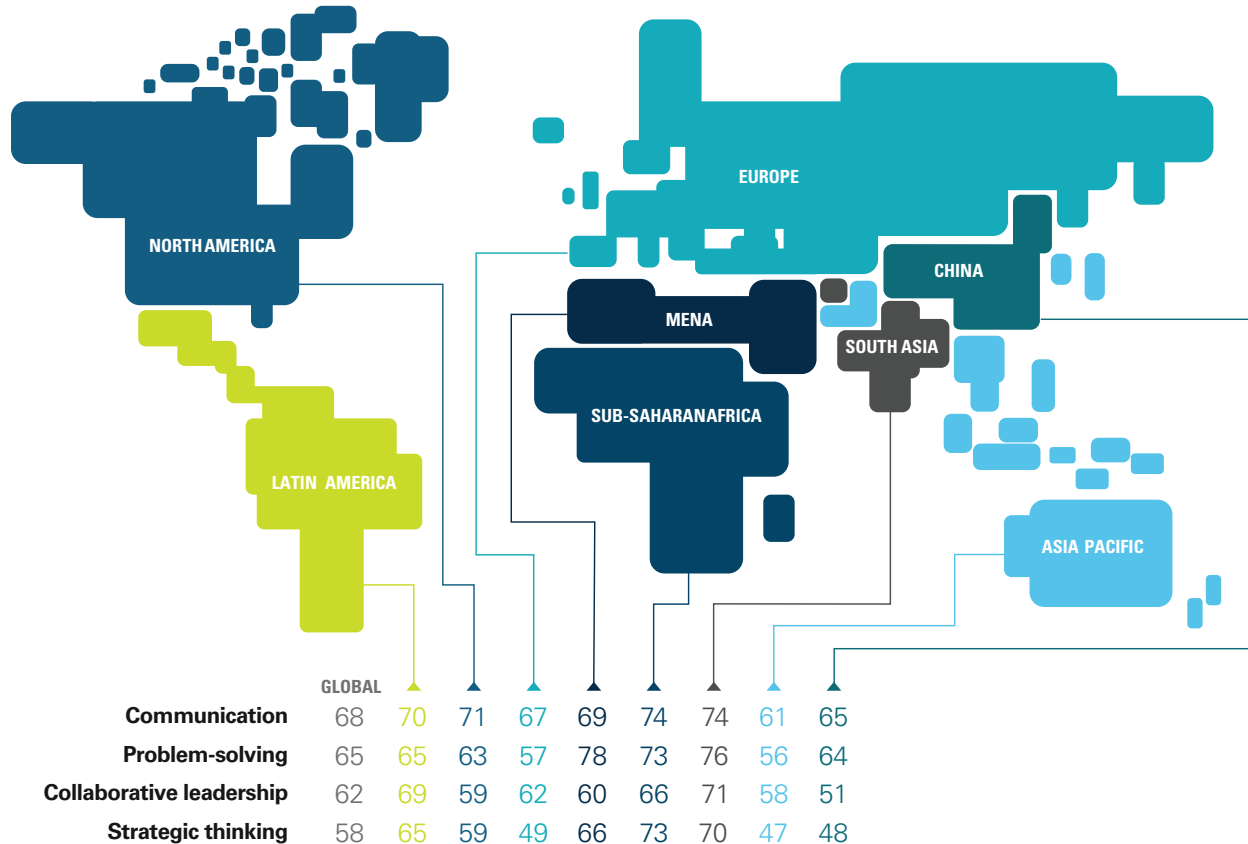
NORTH AMERICA
EUROPE
CHINA
MENA
SOUTH ASIA
SUB-SAHARANAFRICA
LATIN AMERICA
ASIA PACIFIC

| | GLOBAL | | | | | | | | |
|---|---|---|---|---|---|---|---|---|---|
| Communication | 68 | 70 | 71 | 67 | 69 | 74 | 74 | 61 | 65 |
| Problem-solving | 65 | 65 | 63 | 57 | 78 | 73 | 76 | 56 | 64 |
| Collaborative leadership | 62 | 69 | 59 | 62 | 60 | 66 | 71 | 58 | 51 |
| Strategic thinking | 58 | 65 | 59 | 49 | 66 | 73 | 70 | 47 | 48 |